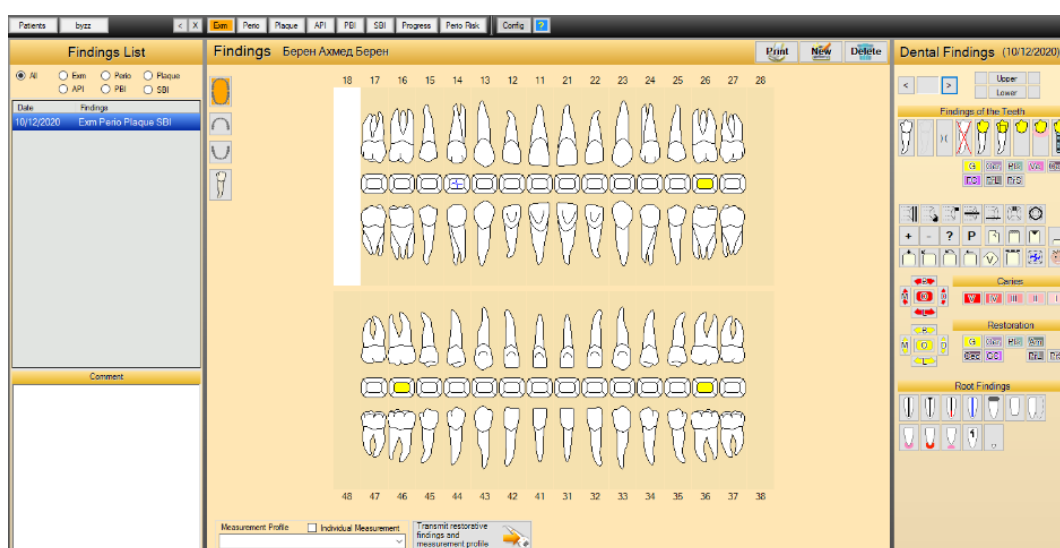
Patients byzz < X Exm Perio Plaque API PBI SBI Progress Perio Risk Config ?

Findings List

All Exm Perio Plaque API PBI SBI

| Date | Findings |
|---|---|
| 10/12/2020 | Exm Perio Plaque SBI |

Comment

Findings Берен Ахмед Берен

Print New Delete

18 17 16 15 14 13 12 11 21 22 23 24 25 26 27 28

48 47 46 45 44 43 42 41 31 32 33 34 35 36 37 38

Measurement Profile Individual Measurement

Transmit restorative findings and measurement profile

Dental Findings (10/12/2020)

< > Upper Lower

Findings of the Teeth

G

P

?

Caries

Restoration

M O D

G

Root Findings